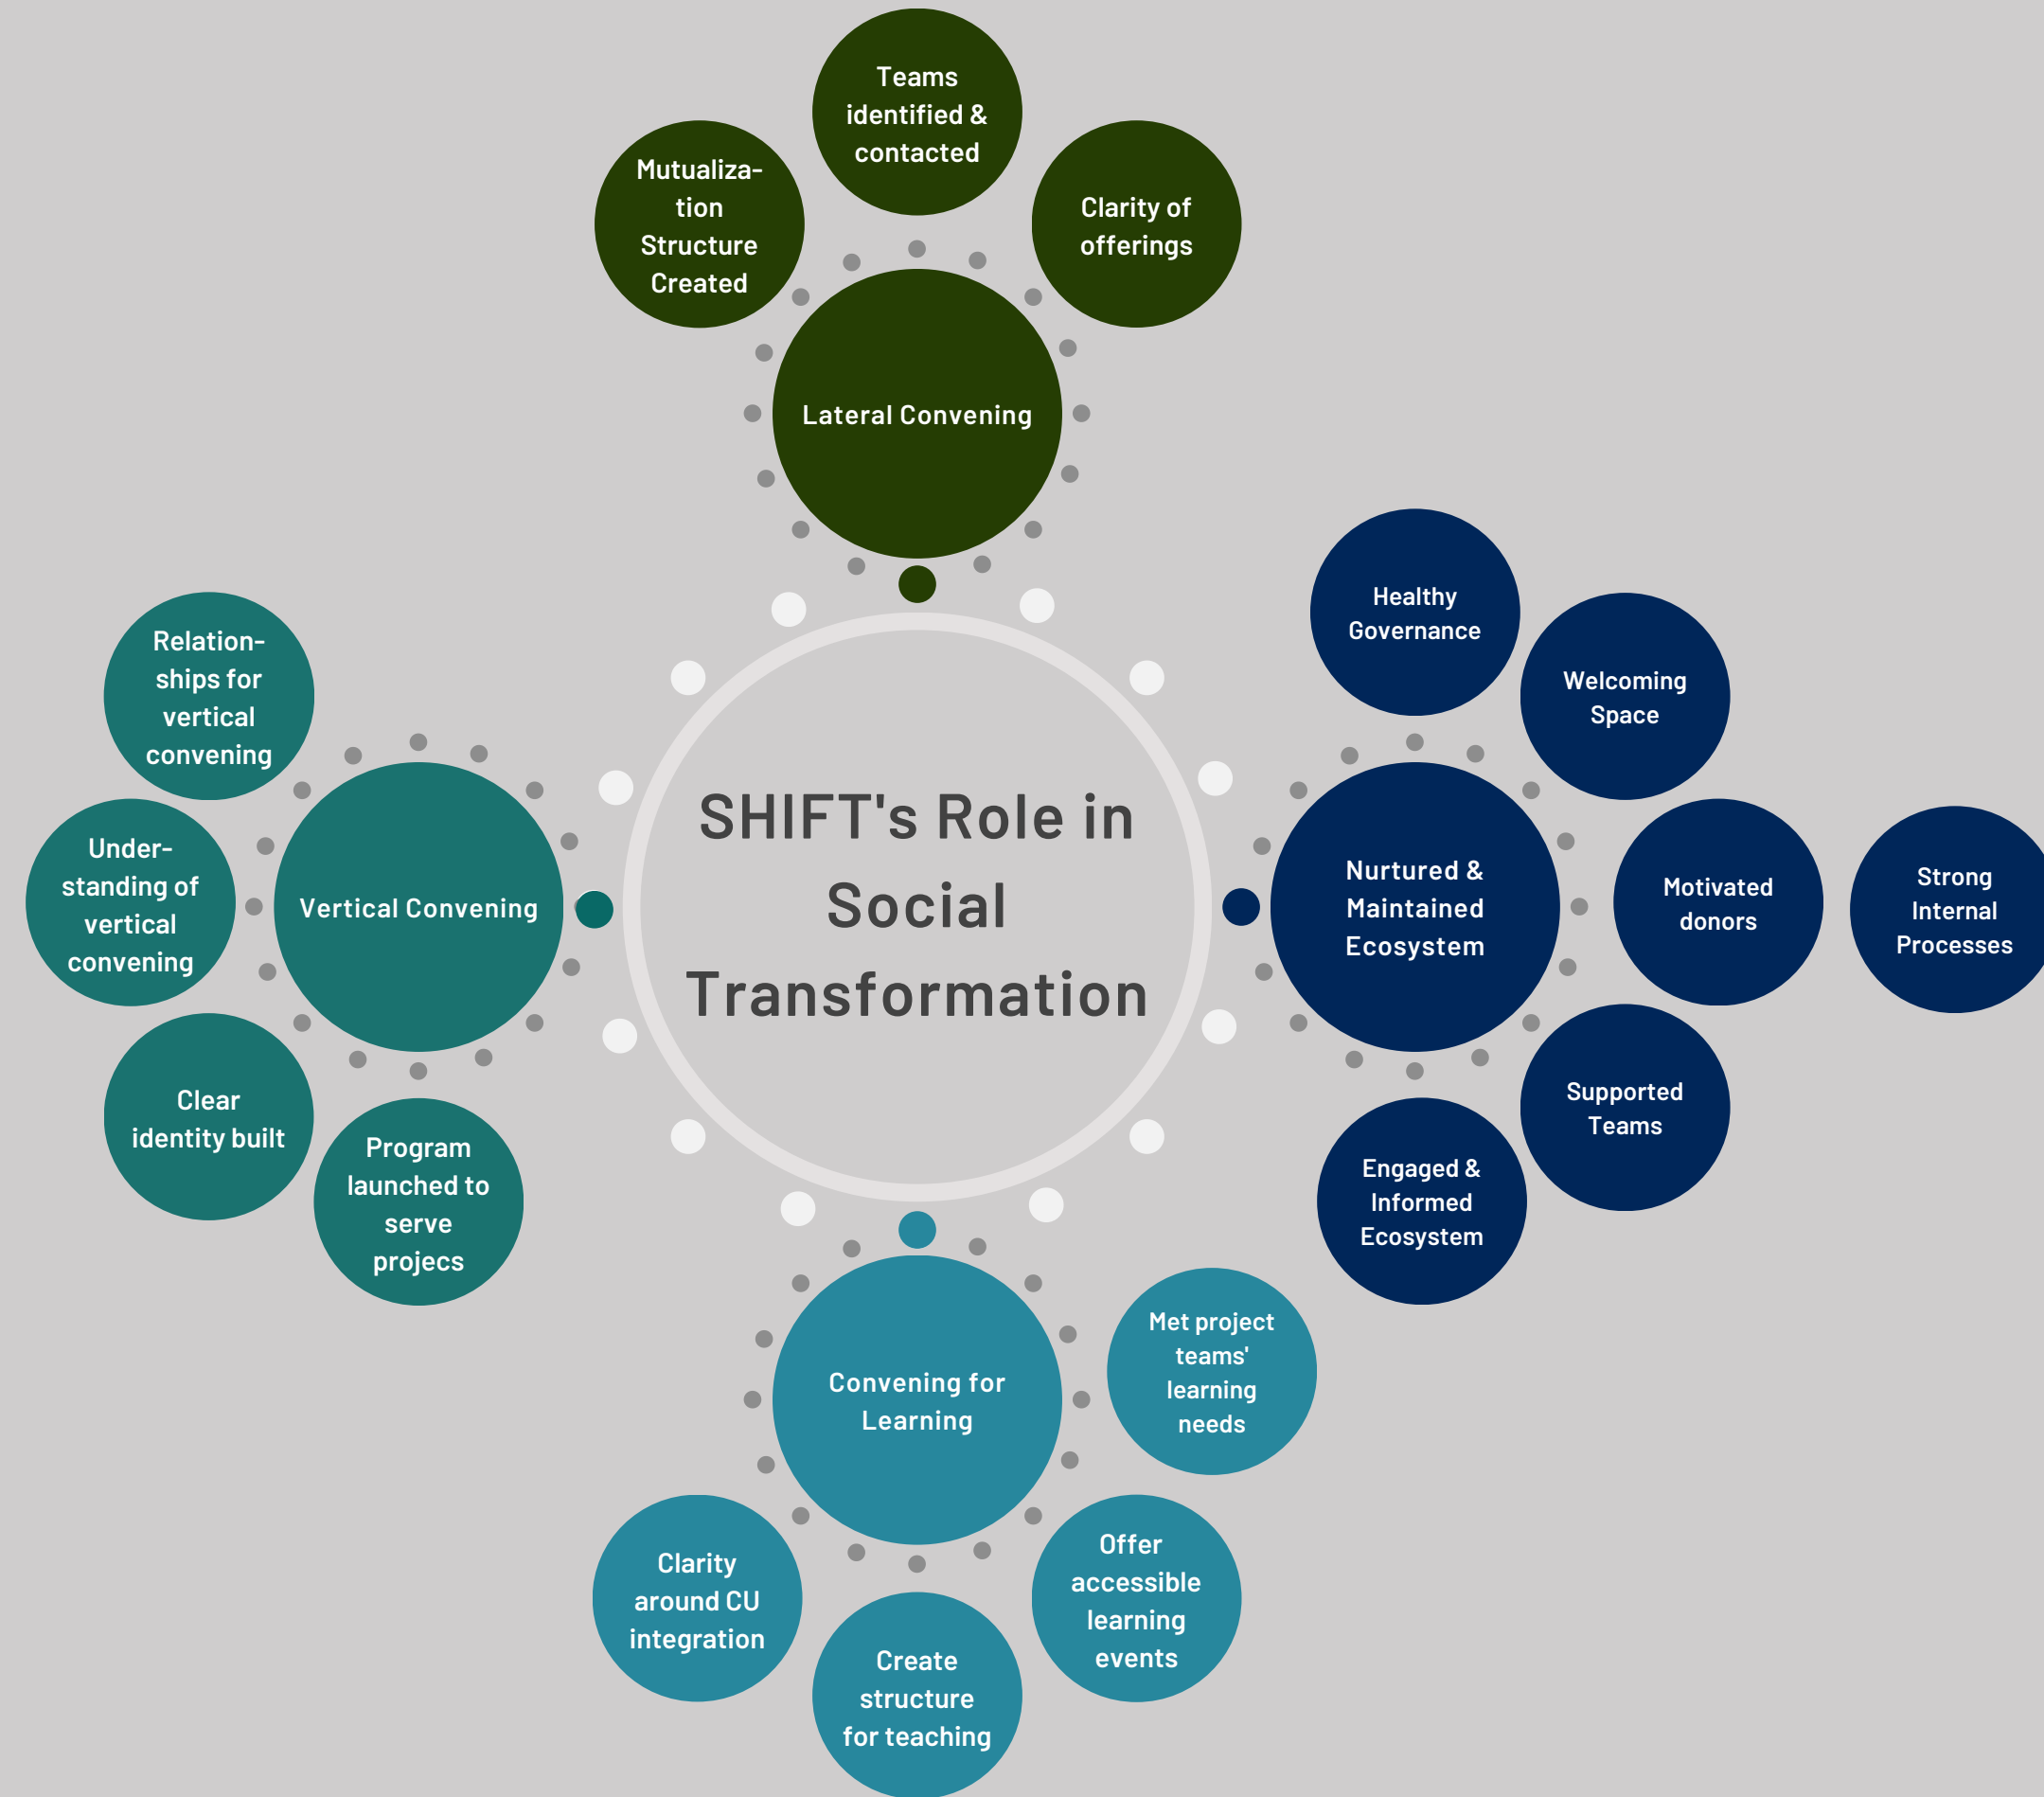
Teams identified & contacted

Mutualization Structure Created

Clarity of offerings

Lateral Convening

SHIFT's Role in Social Transformation

Relationships for vertical convening

Understanding of vertical convening

Vertical Convening

Clear identity built

Program launched to serve projecs

Healthy Governance

Welcoming Space

Nurtured & Maintained Ecosystem

Motivated donors

Strong Internal Processes

Supported Teams

Engaged & Informed Ecosystem

Convening for Learning

Met project teams' learning needs

Clarity around CU integration

Offer accessible learning events

Create structure for teaching